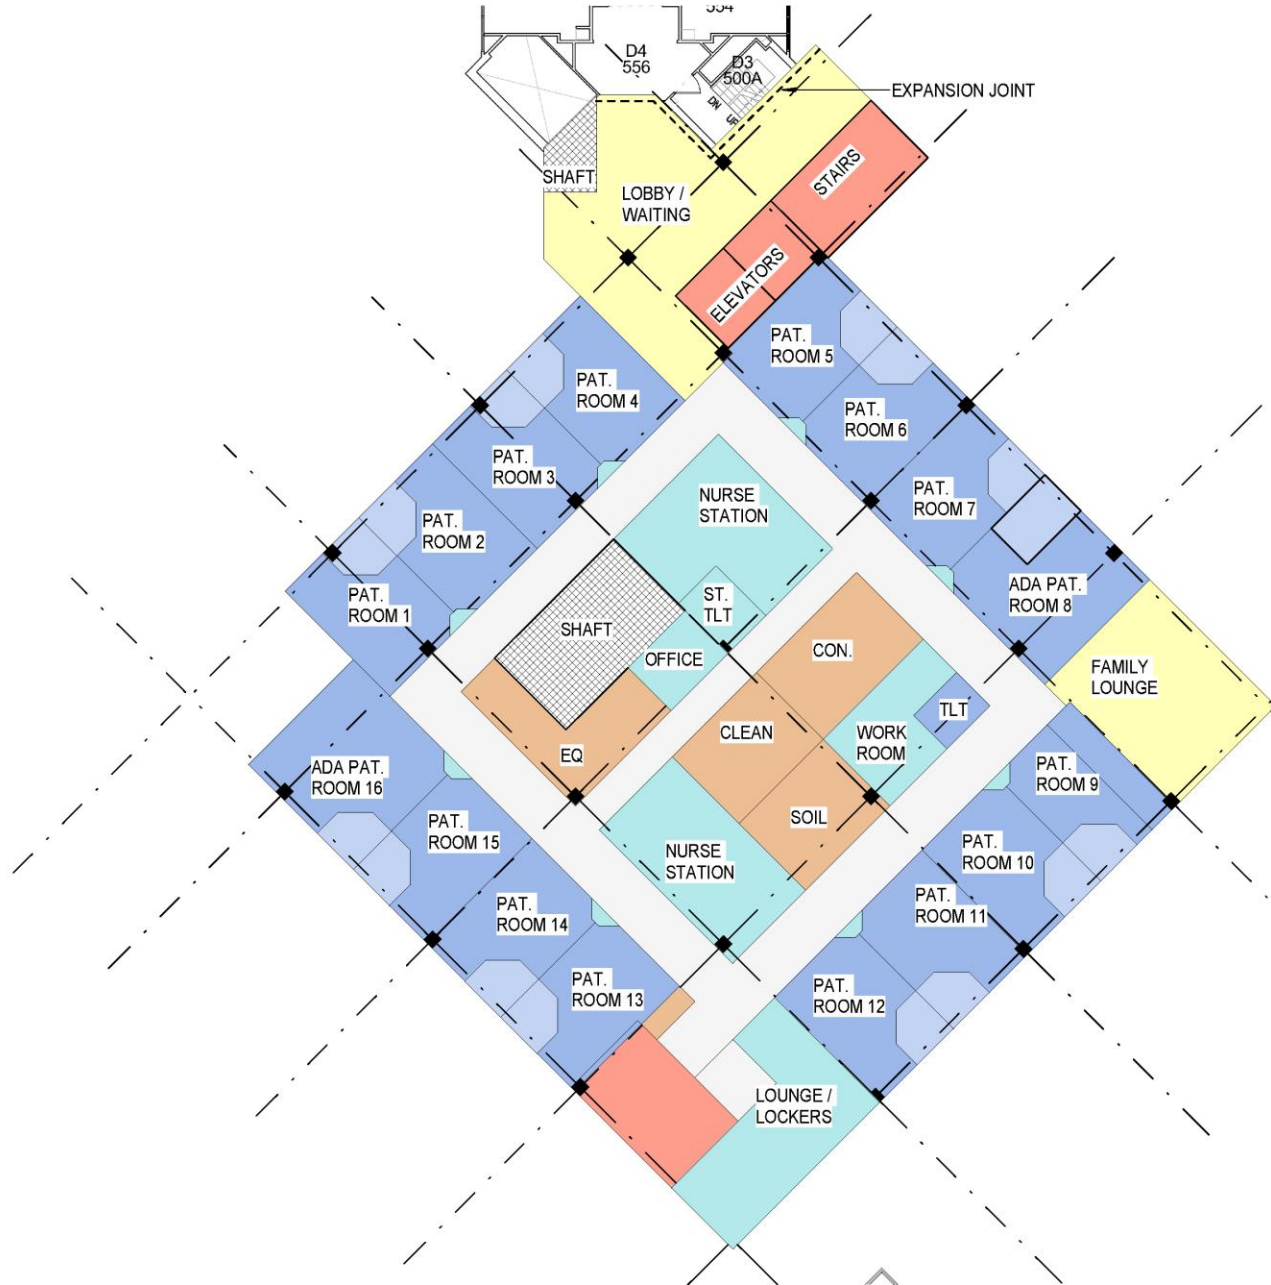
554
D4
556
D3
500A
DN
UP
EXPANSION JOINT
SHAFT
LOBBY / WAITING
STAIRS
ELEVATORS
PAT. ROOM 5
PAT. ROOM 4
PAT. ROOM 6
PAT. ROOM 3
NURSE STATION
PAT. ROOM 7
PAT. ROOM 2
ST. TLT
ADA PAT. ROOM 8
PAT. ROOM 1
SHAFT
OFFICE
CON.
FAMILY LOUNGE
TLT
CLEAN
WORK ROOM
EQ
ADA PAT. ROOM 16
PAT. ROOM 9
SOIL
PAT. ROOM 15
NURSE STATION
PAT. ROOM 10
PAT. ROOM 11
PAT. ROOM 14
PAT. ROOM 13
PAT. ROOM 12
LOUNGE / LOCKERS